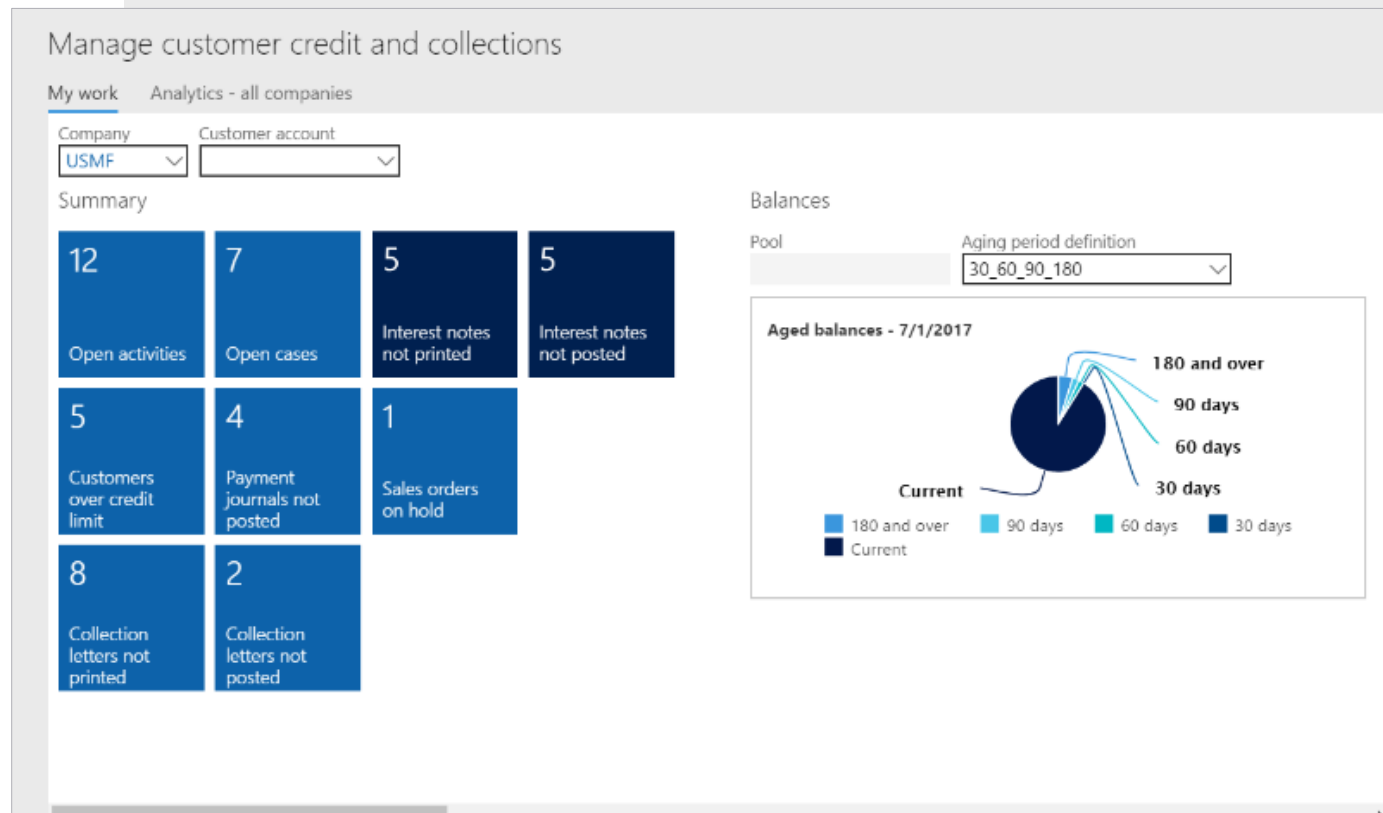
Manage customer credit and collections

My work Analytics - all companies

Company
USMF

Customer account

Summary

12
Open activities

7
Open cases

5
Interest notes not printed

5
Interest notes not posted

5
Customers over credit limit

4
Payment journals not posted

1
Sales orders on hold

8
Collection letters not printed

2
Collection letters not posted

Balances

Pool

Aging period definition
30_60_90_180

Aged balances - 7/1/2017

180 and over
90 days
60 days
30 days
Current

180 and over
90 days
60 days
30 days
Current